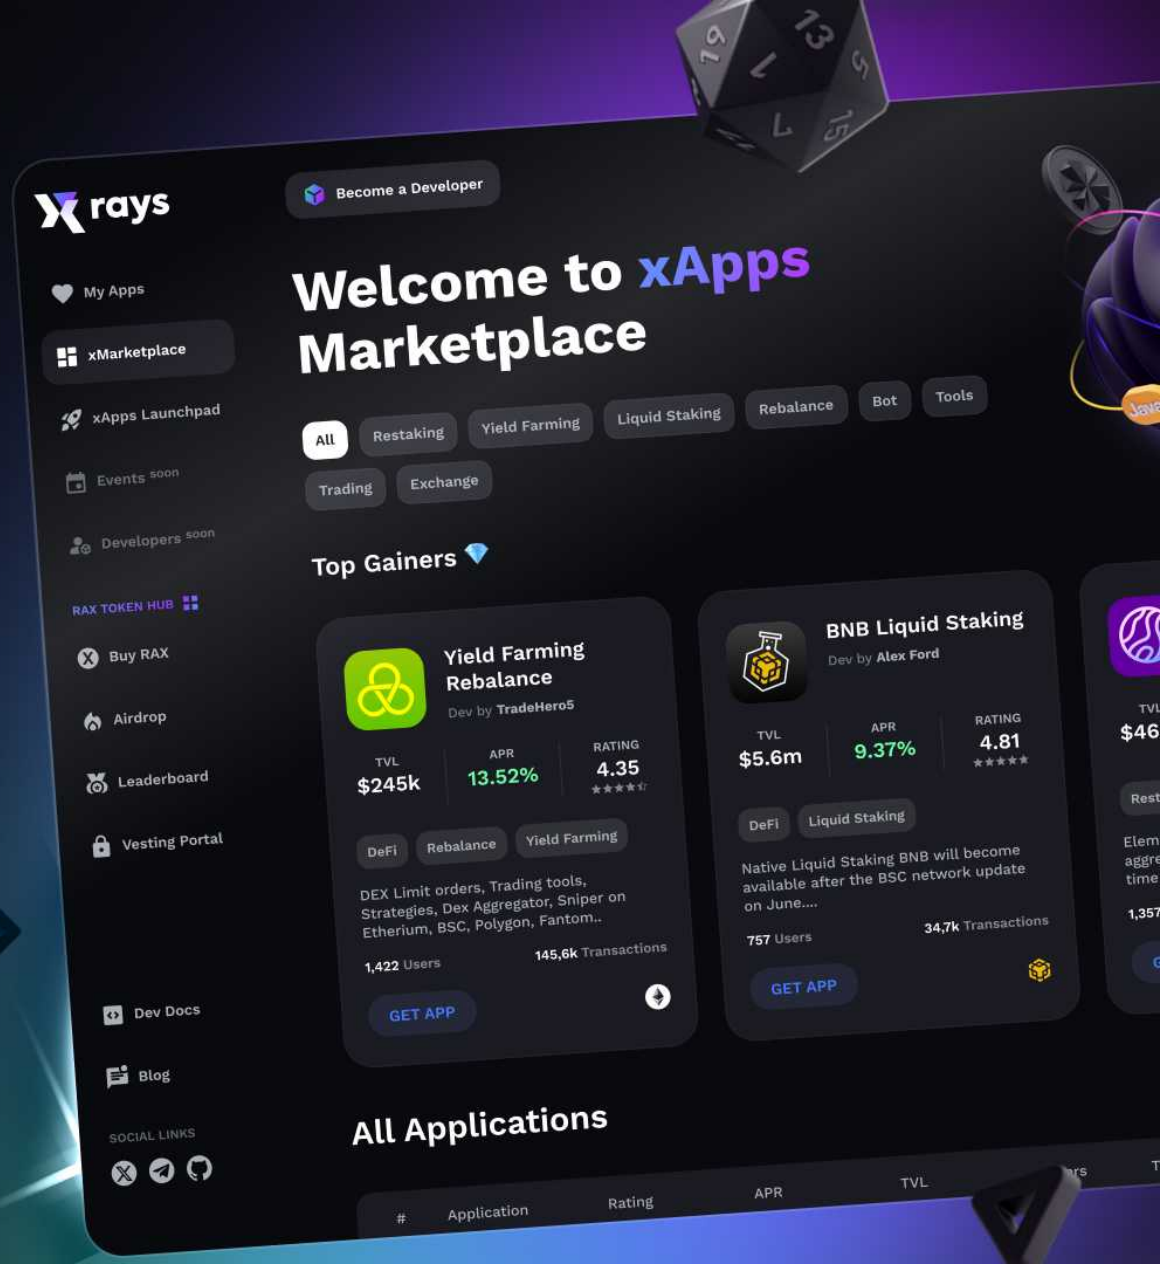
rays

My Apps

xMarketplace

xApps Launchpad

Events soon

Developers soon

RAX TOKEN HUB

Buy RAX

Airdrop

Leaderboard

Vesting Portal

Dev Docs

Blog

SOCIAL LINKS

Become a Developer

Welcome to xApps Marketplace

All Restaking Yield Farming Liquid Staking Rebalance Bot Tools Trading Exchange

Top Gainers

Yield Farming Rebalance
Dev by TradeHero5

TVL $245k | APR 13.52% | RATING 4.35

DeFi Rebalance Yield Farming

DEX Limit orders, Trading tools, Strategies, Dex Aggregator, Sniper on Etherium, BSC, Polygon, Fantom..

1,422 Users 145,6k Transactions

GET APP

BNB Liquid Staking
Dev by Alex Ford

TVL $5.6m | APR 9.37% | RATING 4.81

DeFi Liquid Staking

Native Liquid Staking BNB will become available after the BSC network update on June....

757 Users 34,7k Transactions

GET APP

TVL $46

Rest

Elem aggre time

1,357

All Applications

# Application Rating APR TVL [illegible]rs T